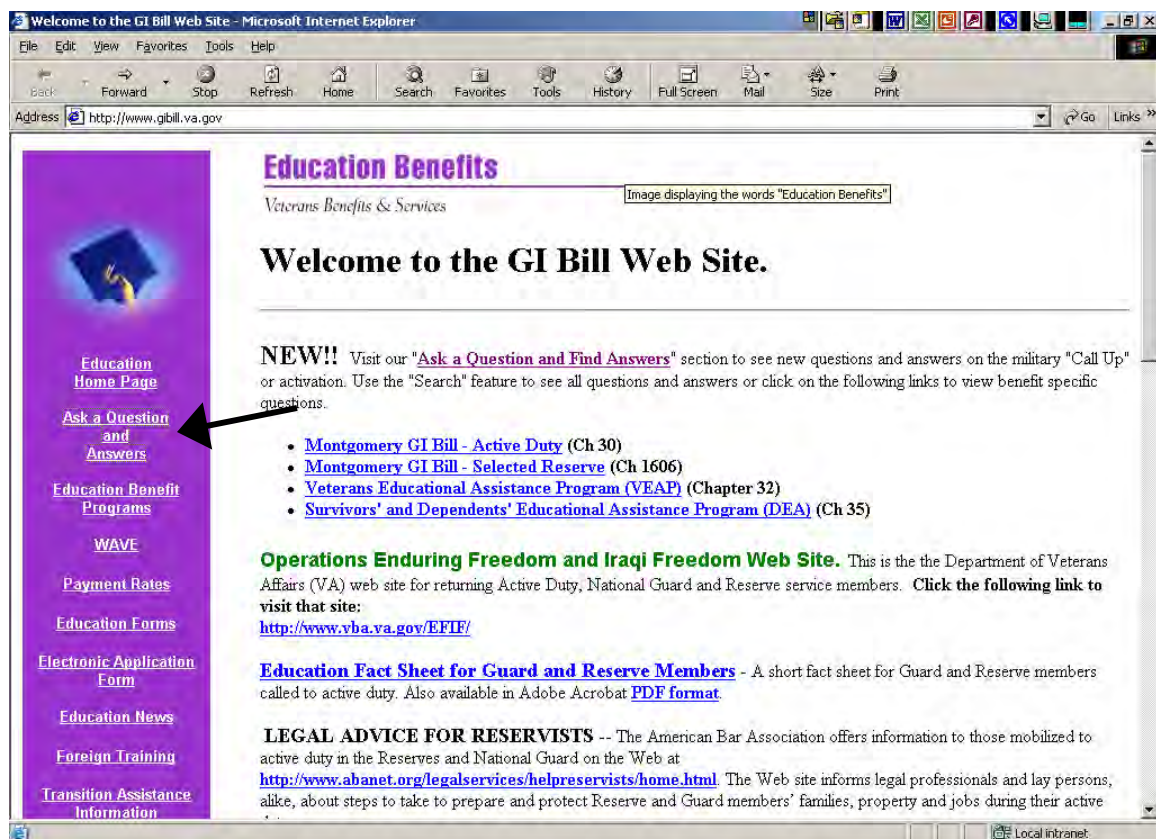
Welcome to the GI Bill Web Site - Microsoft Internet Explorer

File Edit View Favorites Tools Help

Back Forward Stop Refresh Home Search Favorites Tools History Full Screen Mail Size Print

Address http://www.gibill.va.gov Go Links

Education Benefits

Image displaying the words "Education Benefits"

Veterans Benefits & Services

Welcome to the GI Bill Web Site.

Education Home Page

Ask a Question and Answers

Education Benefit Programs

WAVE

Payment Rates

Education Forms

Electronic Application Form

Education News

Foreign Training

Transition Assistance Information

NEW!! Visit our "Ask a Question and Find Answers" section to see new questions and answers on the military "Call Up" or activation. Use the "Search" feature to see all questions and answers or click on the following links to view benefit specific questions.

- Montgomery GI Bill - Active Duty (Ch 30)
- Montgomery GI Bill - Selected Reserve (Ch 1606)
- Veterans Educational Assistance Program (VEAP) (Chapter 32)
- Survivors' and Dependents' Educational Assistance Program (DEA) (Ch 35)

Operations Enduring Freedom and Iraqi Freedom Web Site. This is the the Department of Veterans Affairs (VA) web site for returning Active Duty, National Guard and Reserve service members. Click the following link to visit that site:
http://www.vba.va.gov/EFIF/

Education Fact Sheet for Guard and Reserve Members - A short fact sheet for Guard and Reserve members called to active duty. Also available in Adobe Acrobat PDF format.

LEGAL ADVICE FOR RESERVISTS -- The American Bar Association offers information to those mobilized to active duty in the Reserves and National Guard on the Web at http://www.abanet.org/legalservices/helpreservists/home.html. The Web site informs legal professionals and lay persons, alike, about steps to take to prepare and protect Reserve and Guard members' families, property and jobs during their active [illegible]

Local intranet